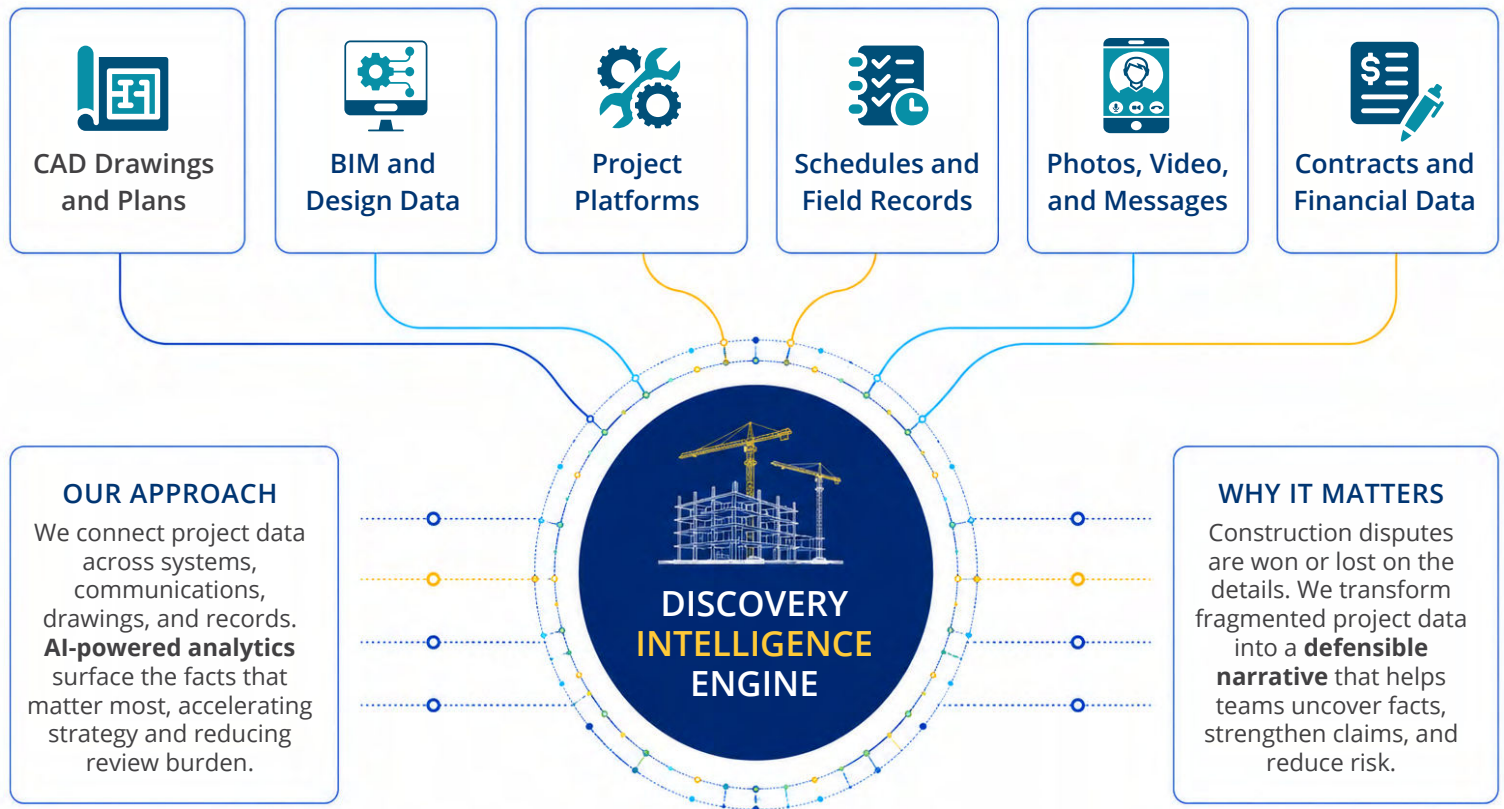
CAD Drawings and Plans

BIM and Design Data

Project Platforms

Schedules and Field Records

Photos, Video, and Messages

Contracts and Financial Data

$

OUR APPROACH

We connect project data across systems, communications, drawings, and records. **AI-powered analytics** surface the facts that matter most, accelerating strategy and reducing review burden.

DISCOVERY INTELLIGENCE ENGINE

WHY IT MATTERS

Construction disputes are won or lost on the details. We transform fragmented project data into a **defensible narrative** that helps teams uncover facts, strengthen claims, and reduce risk.